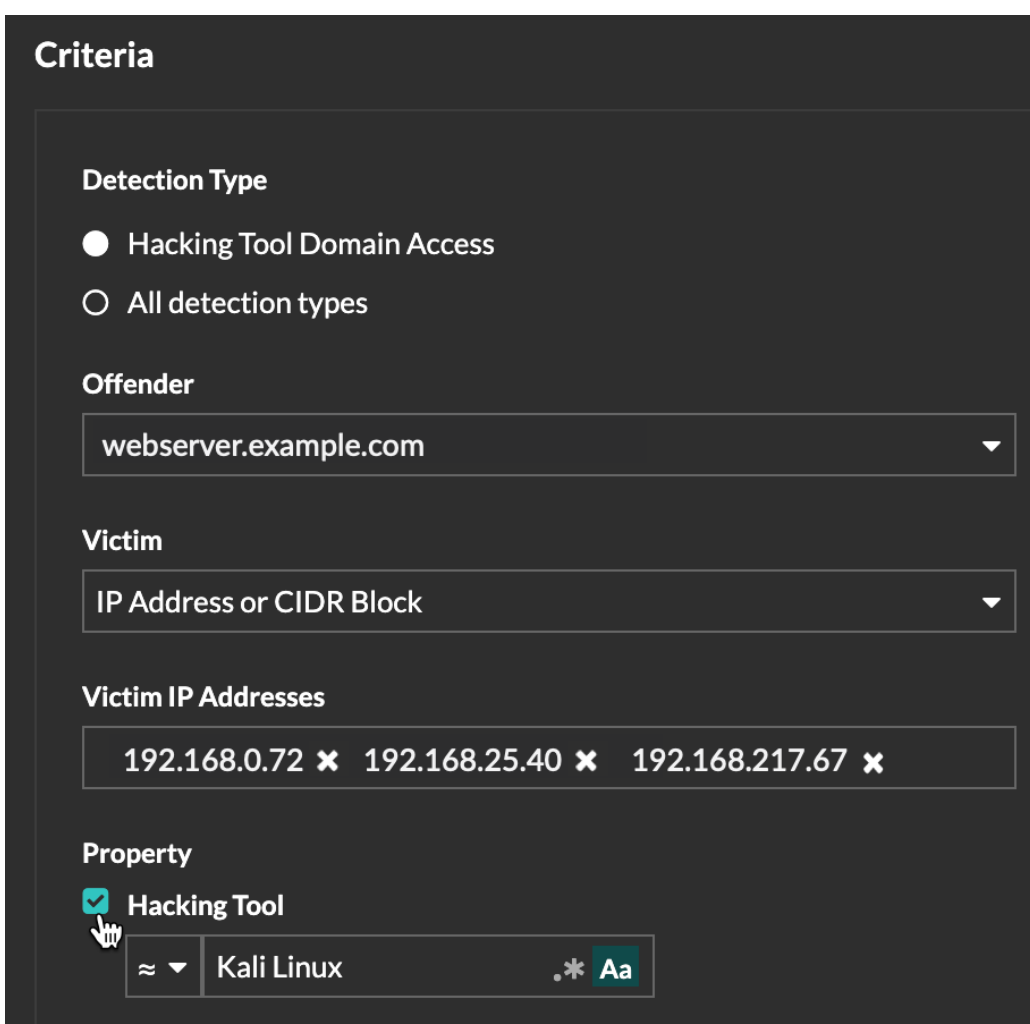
Criteria

Detection Type

Hacking Tool Domain Access

All detection types

Offender

webserver.example.com

Victim

IP Address or CIDR Block

Victim IP Addresses

192.168.0.72 ✖ 192.168.25.40 ✖ 192.168.217.67 ✖

Property

Hacking Tool

≈ Kali Linux .* Aa